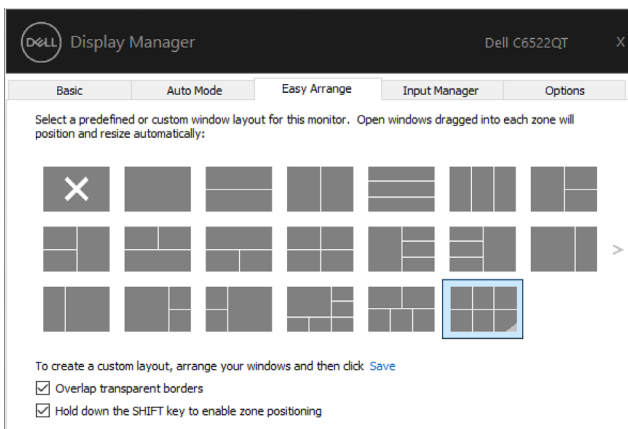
DELL Display Manager

Dell C6522QT X

Basic | Auto Mode | Easy Arrange | Input Manager | Options

Select a predefined or custom window layout for this monitor. Open windows dragged into each zone will position and resize automatically:

>

To create a custom layout, arrange your windows and then click Save

Overlap transparent borders

Hold down the SHIFT key to enable zone positioning